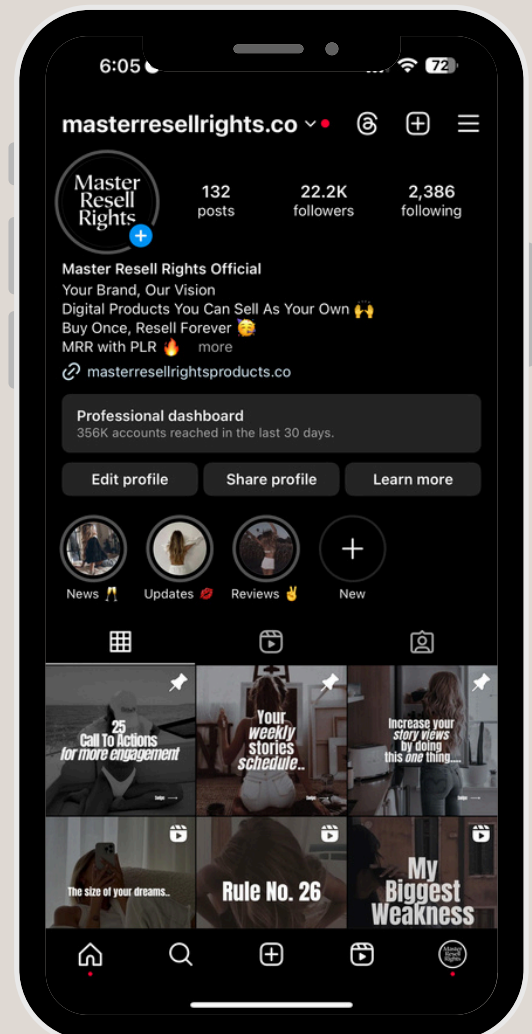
6:05

72

masterresellrights.co

Master Resell Rights

132 posts

22.2K followers

2,386 following

Master Resell Rights Official
Your Brand, Our Vision
Digital Products You Can Sell As Your Own 🙌
Buy Once, Resell Forever 🥰
MRR with PLR 🔥 more

masterresellrightsproducts.co

Professional dashboard
356K accounts reached in the last 30 days.

Edit profile

Share profile

Learn more

News 🥂

Updates 💋

Reviews ✌️

New

25 Call To Actions for more engagement

Your weekly stories schedule..

Increase your story views by doing this one thing.....

The size of your dreams..

Rule No. 26

My Biggest Weakness

Master Resell Rights